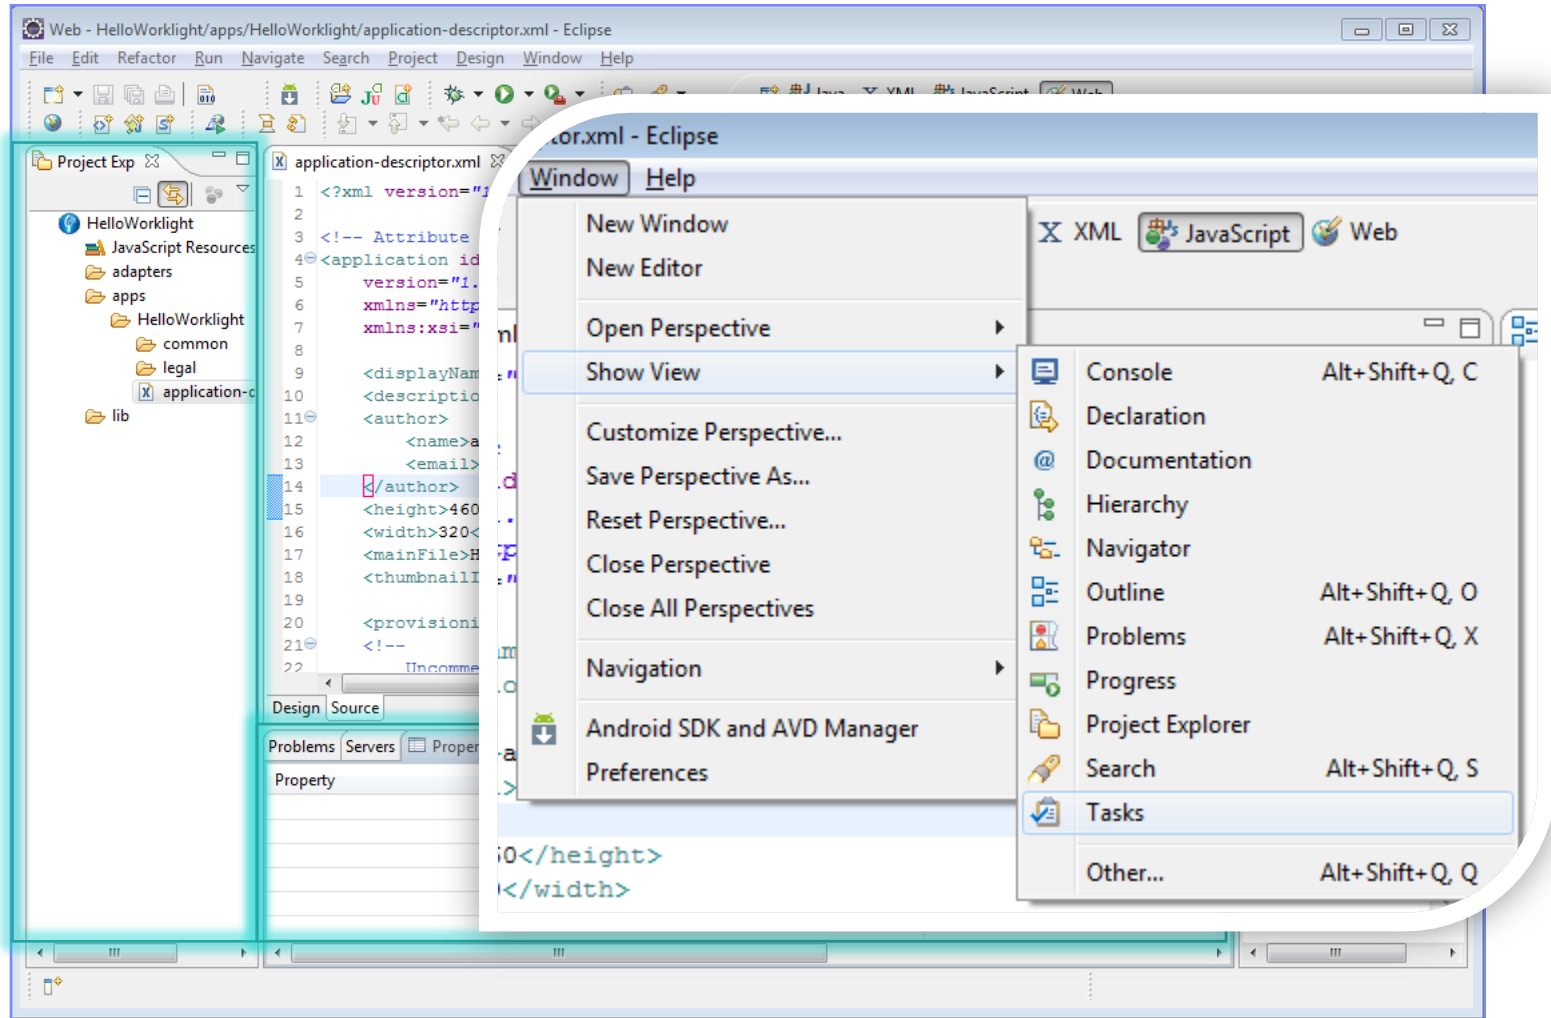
Web - HelloWorklight/apps/HelloWorklight/application-descriptor.xml - Eclipse
File Edit Refactor Run Navigate Search Project Design Window Help

Project Exp
HelloWorklight
JavaScript Resources
adapters
apps
HelloWorklight
common
legal
application-c
lib

application-descriptor.xml
1 <?xml version="1
2
3 <!-- Attribute
4 <application id
5 version="1.
6 xmlns="http
7 xmlns:xsi="
8
9 <displayNam
10 <descriptio
11 <author>
12 <name>a
13 <email>
14 </author>
15 <height>460
16 <width>320<
17 <mainFile>H
18 <thumbnailI
19
20 <provisioni
21 <!--
22 Uncomme
Design Source

Problems Servers Proper
Property

...tor.xml - Eclipse
Window Help
New Window
New Editor
Open Perspective
Show View
Customize Perspective...
Save Perspective As...
Reset Perspective...
Close Perspective
Close All Perspectives
Navigation
Android SDK and AVD Manager
Preferences

XML JavaScript Web

Console Alt+Shift+Q, C
Declaration
Documentation
Hierarchy
Navigator
Outline Alt+Shift+Q, O
Problems Alt+Shift+Q, X
Progress
Project Explorer
Search Alt+Shift+Q, S
Tasks
Other... Alt+Shift+Q, Q

0</height>
</width>